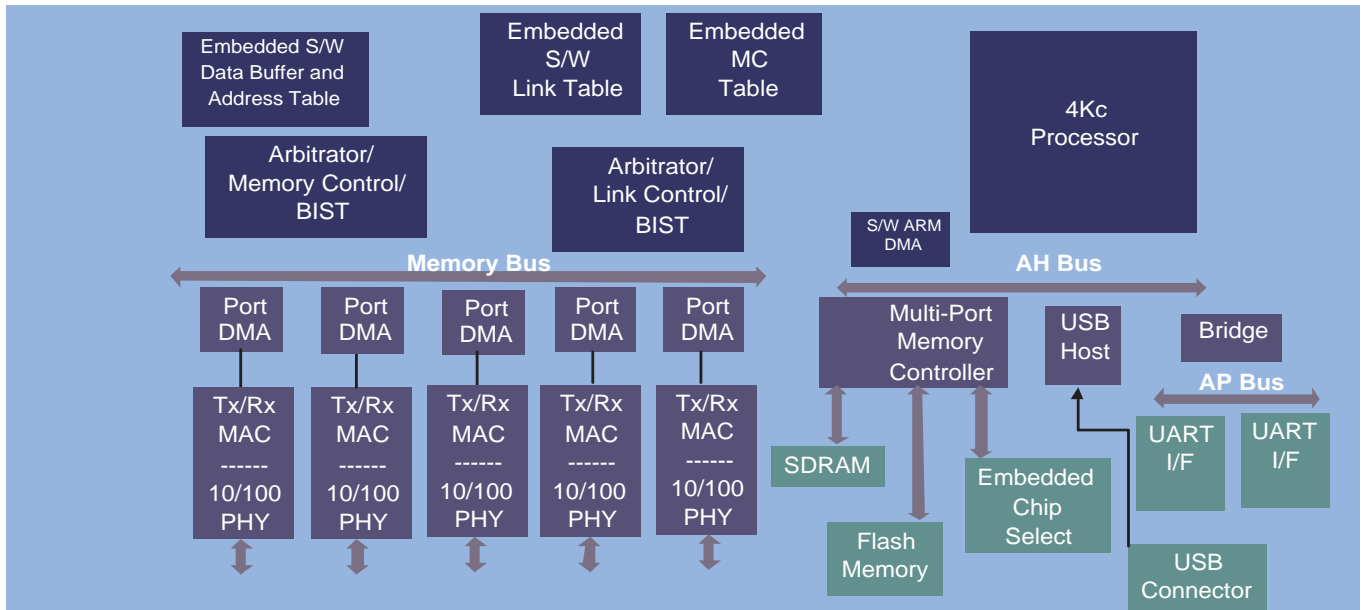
Embedded S/W Data Buffer and Address Table

Embedded S/W Link Table

Embedded MC Table

4Kc Processor

Arbitrator/ Memory Control/ BIST

Arbitrator/ Link Control/ BIST

S/W ARM DMA

Memory Bus

AH Bus

Port DMA

Port DMA

Port DMA

Port DMA

Port DMA

Multi-Port Memory Controller

USB Host

Bridge

AP Bus

Tx/Rx MAC ------ 10/100 PHY

Tx/Rx MAC ------ 10/100 PHY

Tx/Rx MAC ------ 10/100 PHY

Tx/Rx MAC ------ 10/100 PHY

Tx/Rx MAC ------ 10/100 PHY

SDRAM

Flash Memory

Embedded Chip Select

UART I/F

UART I/F

USB Connector